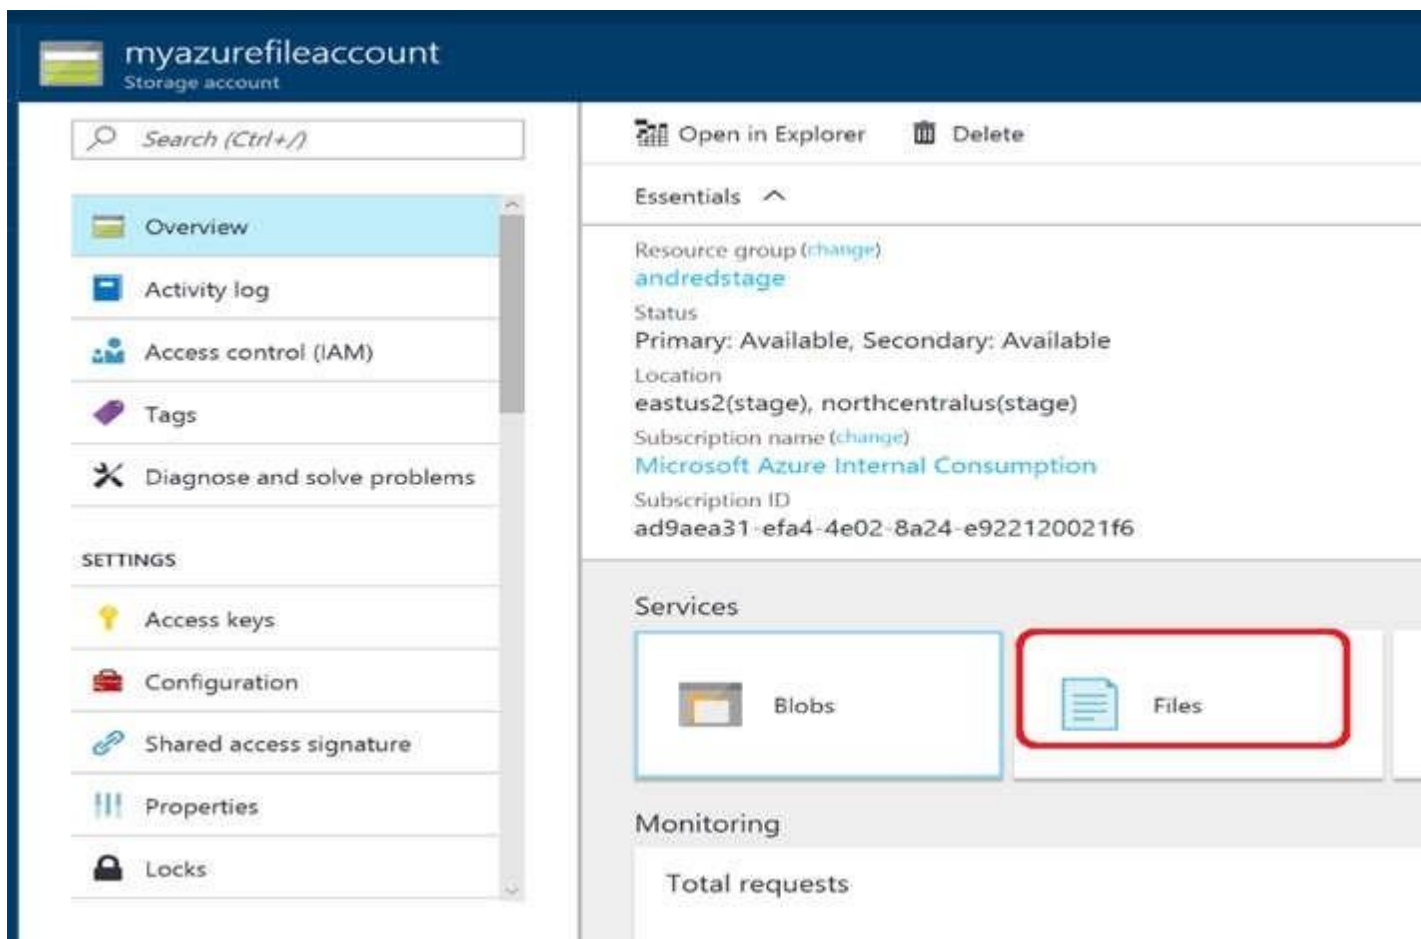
myazurefileaccount
Storage account

Search (Ctrl+/)

Overview
Activity log
Access control (IAM)
Tags
Diagnose and solve problems

SETTINGS
Access keys
Configuration
Shared access signature
Properties
Locks

Open in Explorer
Delete

Essentials

Resource group (change)
andredstage
Status
Primary: Available, Secondary: Available
Location
eastus2(stage), northcentralus(stage)
Subscription name (change)
Microsoft Azure Internal Consumption
Subscription ID
ad9aea31-efa4-4e02-8a24-e922120021f6

Services

Blobs

Files

Monitoring

Total requests